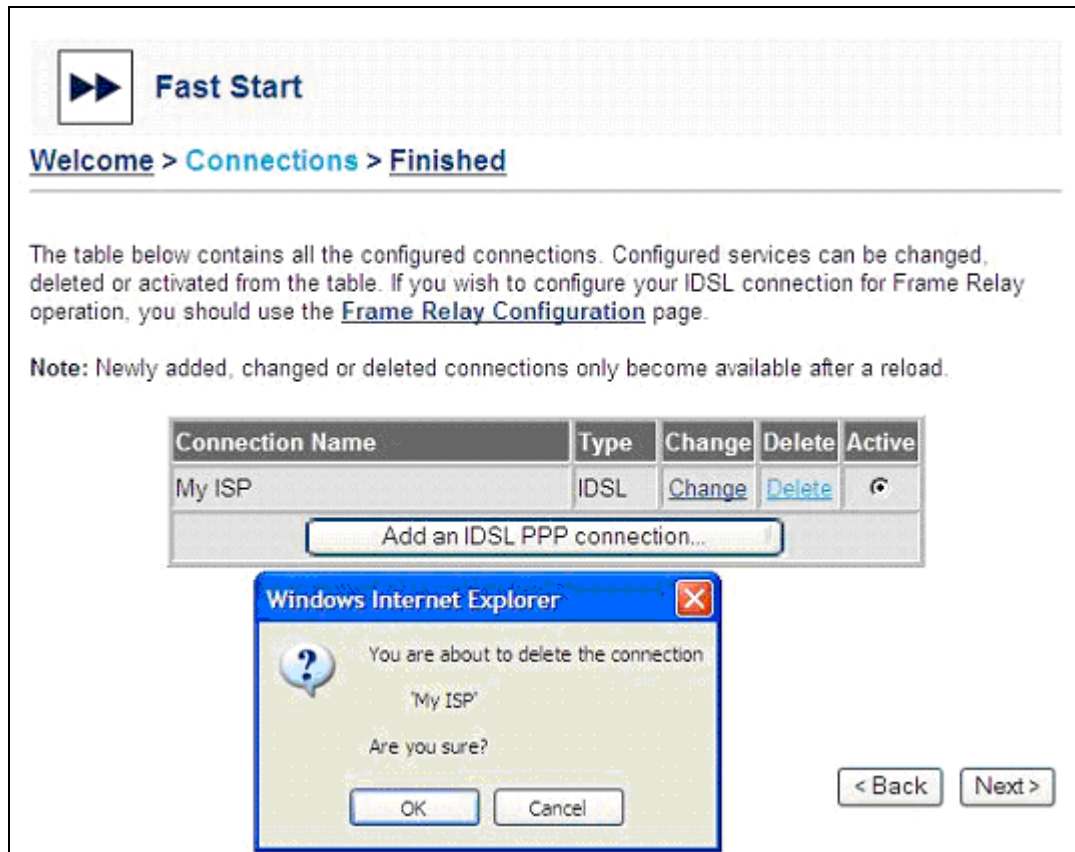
Fast Start

Welcome > Connections > Finished

The table below contains all the configured connections. Configured services can be changed, deleted or activated from the table. If you wish to configure your IDSL connection for Frame Relay operation, you should use the Frame Relay Configuration page.

Note: Newly added, changed or deleted connections only become available after a reload.

| Connection Name | Type | Change | Delete | Active |
|---|---|---|---|---|
| My ISP | IDSL | Change | Delete | |
| Add an IDSL PPP connection... | | | | |

Windows Internet Explorer

You are about to delete the connection

'My ISP'

Are you sure?

OK Cancel

< Back Next >